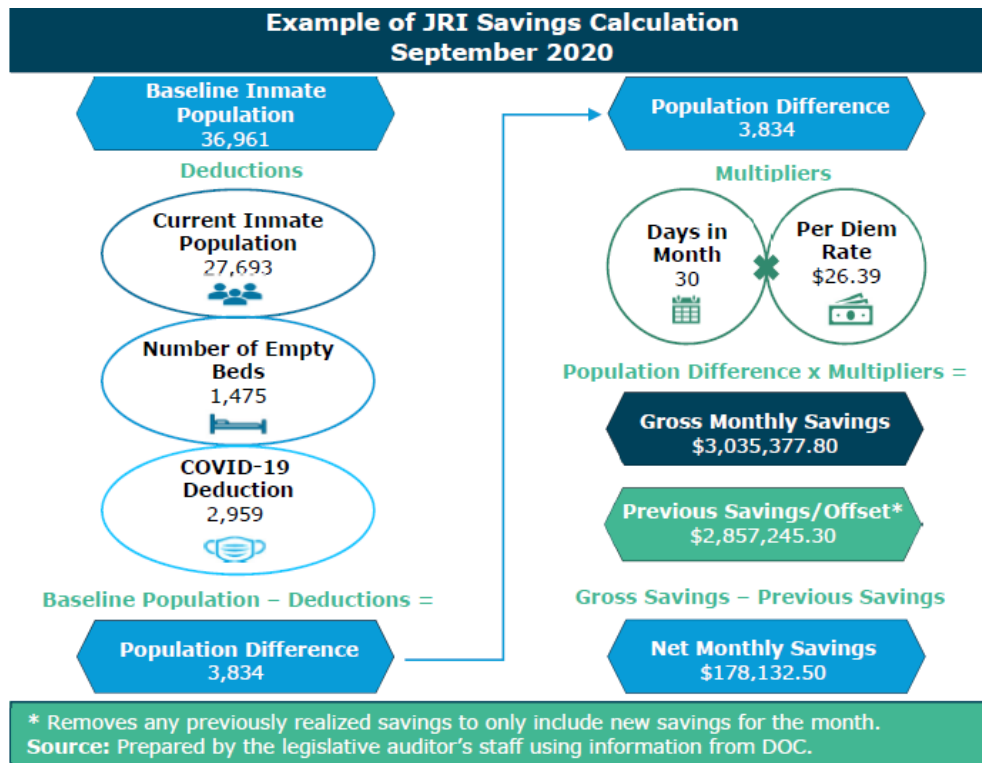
Example of JRI Savings Calculation
September 2020

Baseline Inmate Population
36,961

Deductions

Current Inmate Population
27,693

Number of Empty Beds
1,475

COVID-19 Deduction
2,959

Baseline Population – Deductions =

Population Difference
3,834

Population Difference
3,834

Multipliers

Days in Month
30

Per Diem Rate
$26.39

Population Difference x Multipliers =

Gross Monthly Savings
$3,035,377.80

Previous Savings/Offset*
$2,857,245.30

Gross Savings – Previous Savings

Net Monthly Savings
$178,132.50

* Removes any previously realized savings to only include new savings for the month.
Source: Prepared by the legislative auditor's staff using information from DOC.